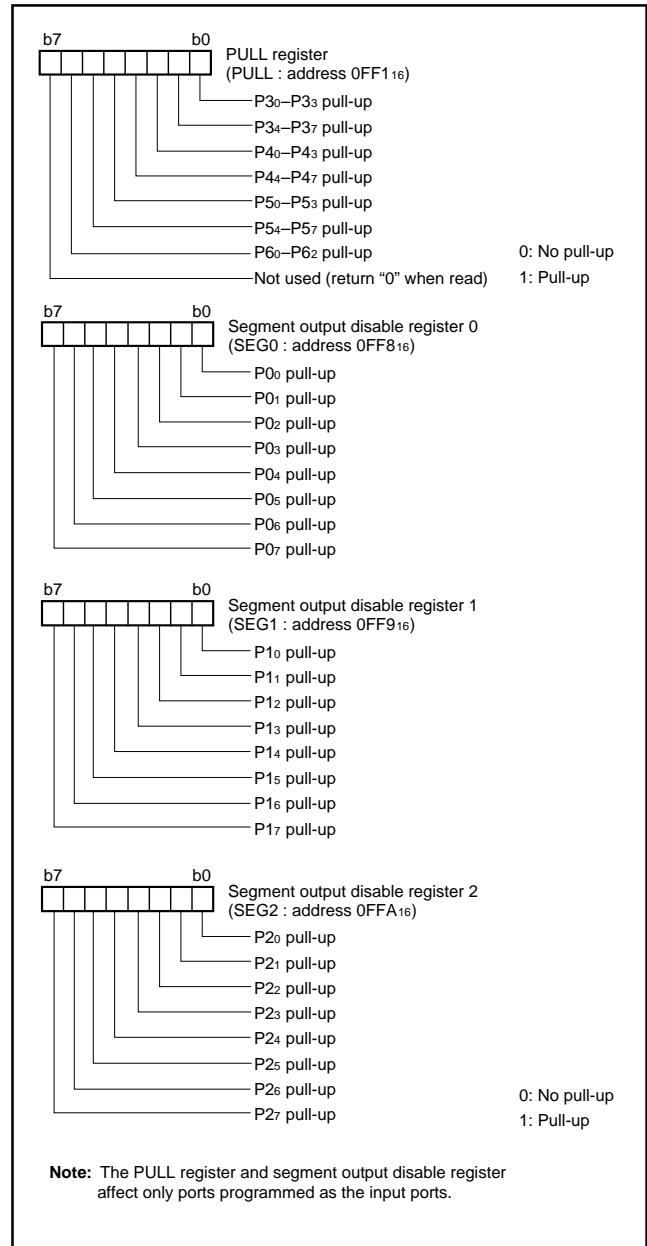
b7 b0

PULL register
(PULL : address $0FF1_{16}$)

$P3_0$–$P3_3$ pull-up
$P3_4$–$P3_7$ pull-up
$P4_0$–$P4_3$ pull-up
$P4_4$–$P4_7$ pull-up
$P5_0$–$P5_3$ pull-up
$P5_4$–$P5_7$ pull-up
$P6_0$–$P6_2$ pull-up
Not used (return "0" when read)

0: No pull-up
1: Pull-up

b7 b0

Segment output disable register 0
(SEG0 : address $0FF8_{16}$)

$P0_0$ pull-up
$P0_1$ pull-up
$P0_2$ pull-up
$P0_3$ pull-up
$P0_4$ pull-up
$P0_5$ pull-up
$P0_6$ pull-up
$P0_7$ pull-up

b7 b0

Segment output disable register 1
(SEG1 : address $0FF9_{16}$)

$P1_0$ pull-up
$P1_1$ pull-up
$P1_2$ pull-up
$P1_3$ pull-up
$P1_4$ pull-up
$P1_5$ pull-up
$P1_6$ pull-up
$P1_7$ pull-up

b7 b0

Segment output disable register 2
(SEG2 : address $0FFA_{16}$)

$P2_0$ pull-up
$P2_1$ pull-up
$P2_2$ pull-up
$P2_3$ pull-up
$P2_4$ pull-up
$P2_5$ pull-up
$P2_6$ pull-up
$P2_7$ pull-up

0: No pull-up
1: Pull-up

**Note:** The PULL register and segment output disable register affect only ports programmed as the input ports.